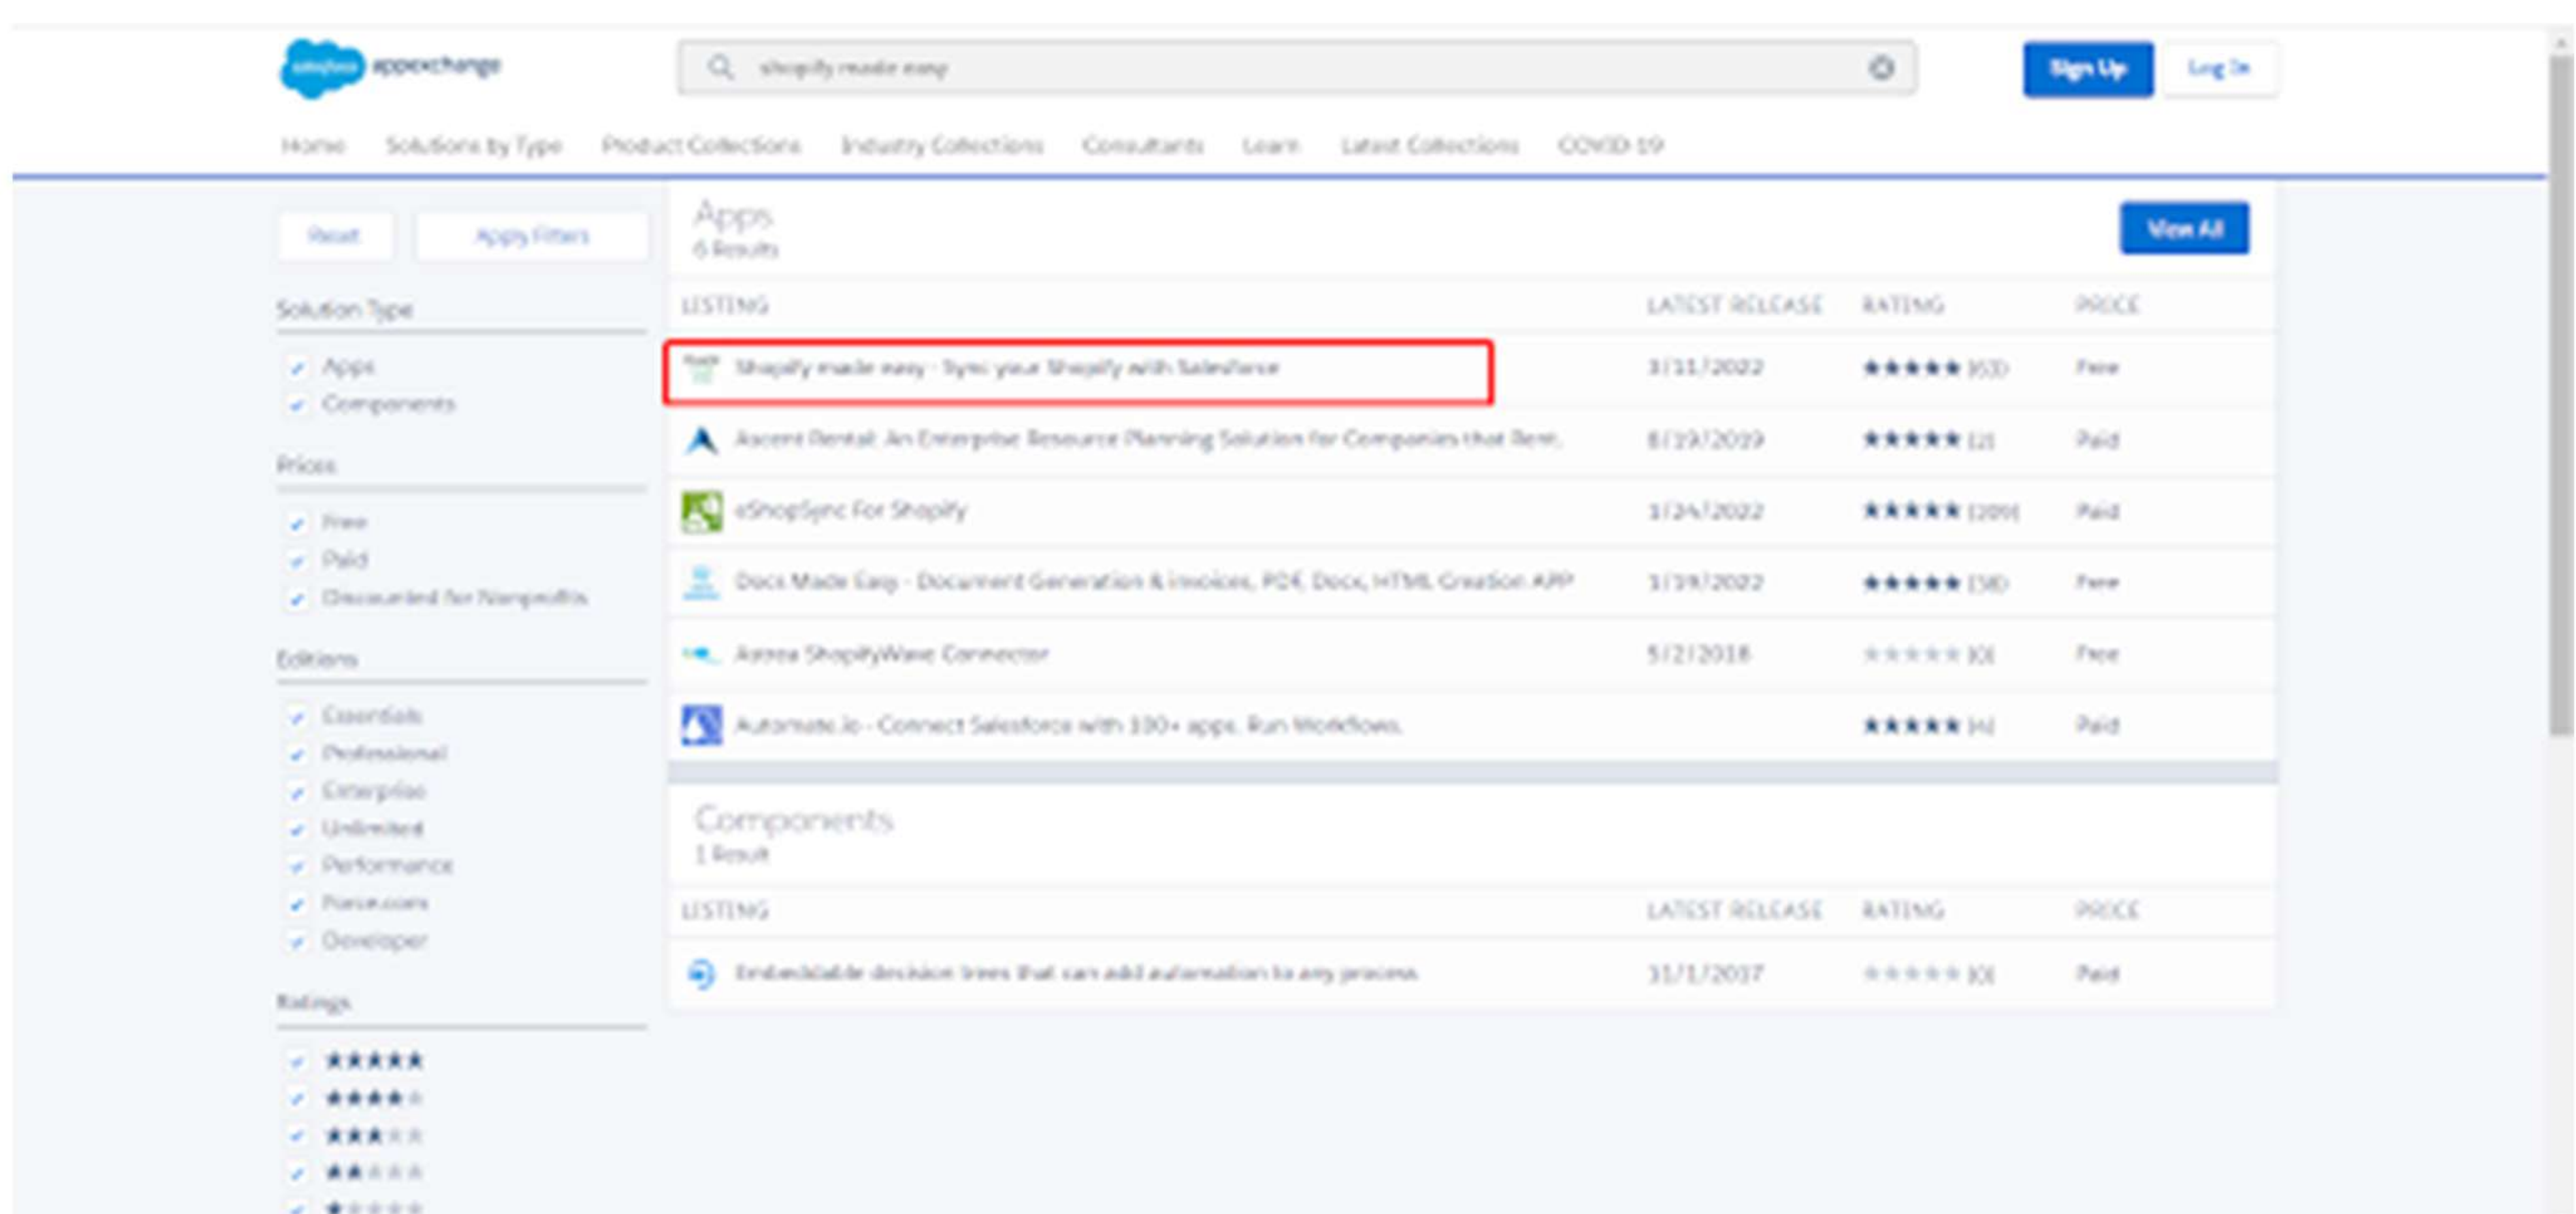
salesforce appexchange

shopify made easy

Sign Up
Log In

Home Solutions by Type Product Collections Industry Collections Consultants Learn Latest Collections COVID 19

Reset
Apply Filters

Solution Type
Apps
Components

Prices
Free
Paid
Discounted for Nonprofits

Editions
Essentials
Professional
Enterprise
Unlimited
Performance
Force.com
Developer

Ratings

Apps
6 Results

View All

| LISTING | LATEST RELEASE | RATING | PRICE |
|---|---|---|---|
| Shopify made easy - Sync your Shopify with Salesforce | 3/11/2022 | (63) | Free |
| Ascent Rental: An Enterprise Resource Planning Solution for Companies that Rent | 8/19/2019 | (2) | Paid |
| eShopSync For Shopify | 1/24/2022 | (209) | Paid |
| Docs Made Easy - Document Generation & invoices, PDF, Docx, HTML Creation APP | 1/19/2022 | (58) | Free |
| Azeea ShopifyWave Connector | 5/2/2018 | (0) | Free |
| Automate.io - Connect Salesforce with 100+ apps. Run Workflows. | | (4) | Paid |

Components
1 Result

| LISTING | LATEST RELEASE | RATING | PRICE |
|---|---|---|---|
| Embeddable decision trees that can add automation to any process | 11/1/2017 | (0) | Paid |